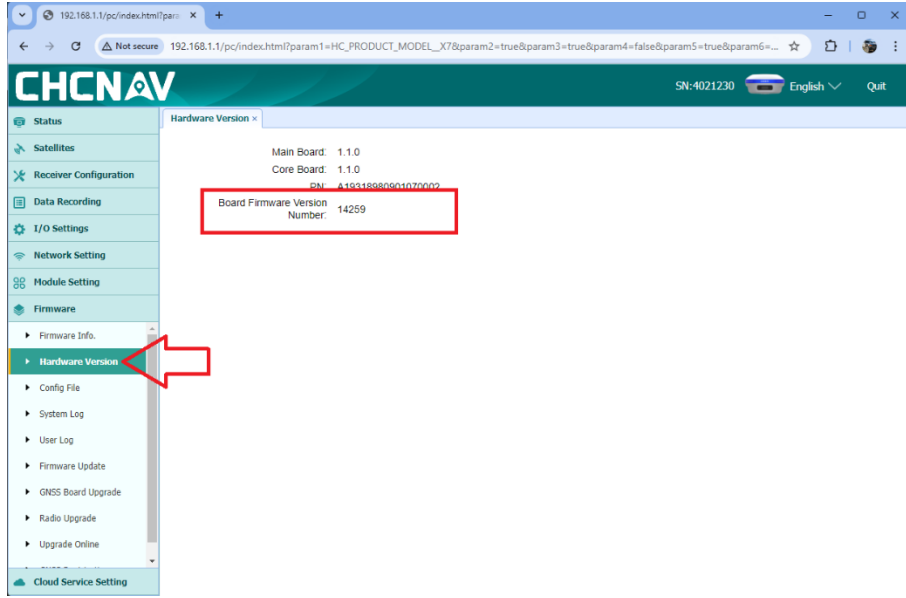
192.168.1.1/pc/index.html?para ×

+

Not secure 192.168.1.1/pc/index.html?param1=HC_PRODUCT_MODEL__X7&param2=true&param3=true&param4=false&param5=true&param6=...

CHCNAV

SN:4021230 English Quit

Status
Satellites
Receiver Configuration
Data Recording
I/O Settings
Network Setting
Module Setting
Firmware
Firmware Info.
Hardware Version
Config File
System Log
User Log
Firmware Update
GNSS Board Upgrade
Radio Upgrade
Upgrade Online
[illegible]
Cloud Service Setting

Hardware Version ×

Main Board: 1.1.0
Core Board: 1.1.0
PN: A19318980901070002
Board Firmware Version Number: 14259